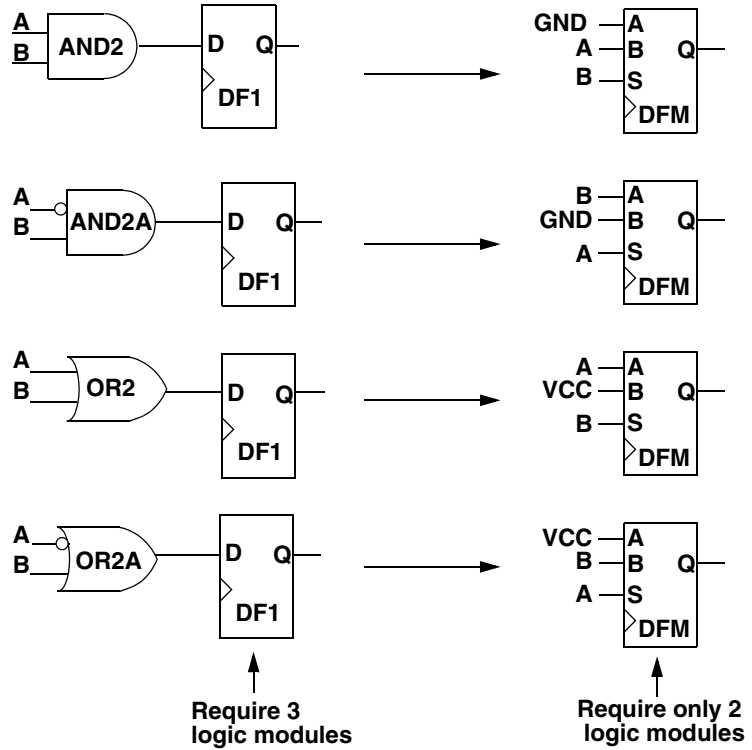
A
B
AND2
D Q
DF1

GND A
A B Q
B S
DFM

A
B
AND2A
D Q
DF1

B A
GND B Q
A S
DFM

A
B
OR2
D Q
DF1

A A
VCC B Q
B S
DFM

A
B
OR2A
D Q
DF1

VCC A
B B Q
A S
DFM

Require 3 logic modules

Require only 2 logic modules